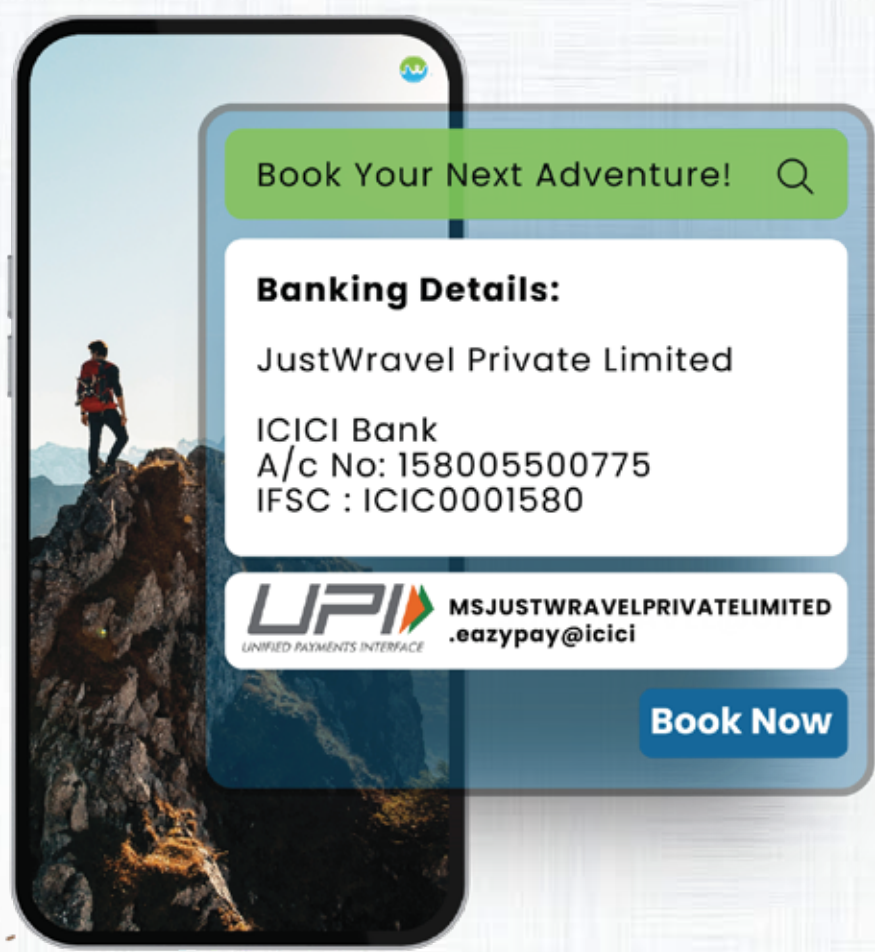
Book Your Next Adventure!

Banking Details:

JustWravel Private Limited

ICICI Bank
A/c No: 158005500775
IFSC : ICIC0001580

UPI
UNIFIED PAYMENTS INTERFACE

MSJUSTWRAVELPRIVATELIMITED
.eazypay@icici

Book Now